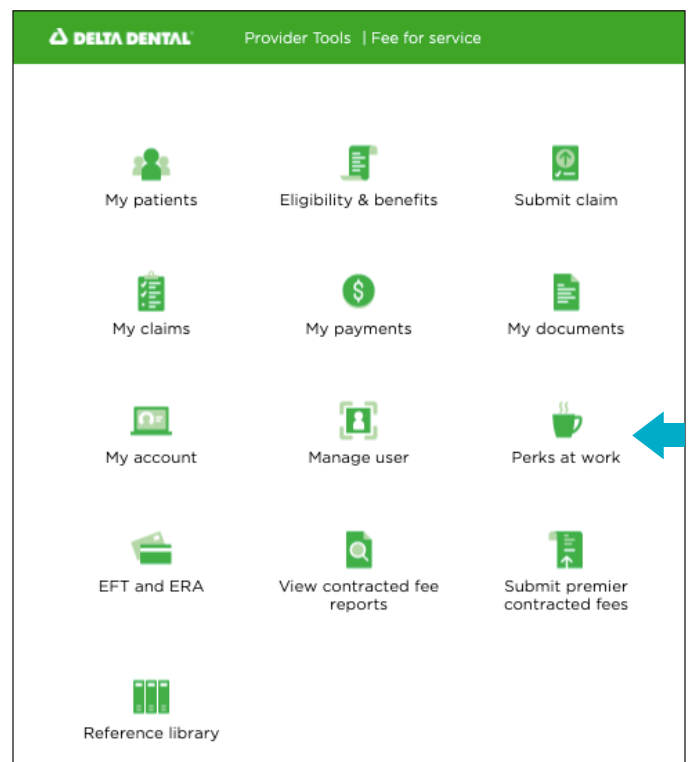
DELTA DENTAL Provider Tools | Fee for service

My patients

Eligibility & benefits

Submit claim

My claims

My payments

My documents

My account

Manage user

Perks at work

EFT and ERA

View contracted fee reports

Submit premier contracted fees

Reference library